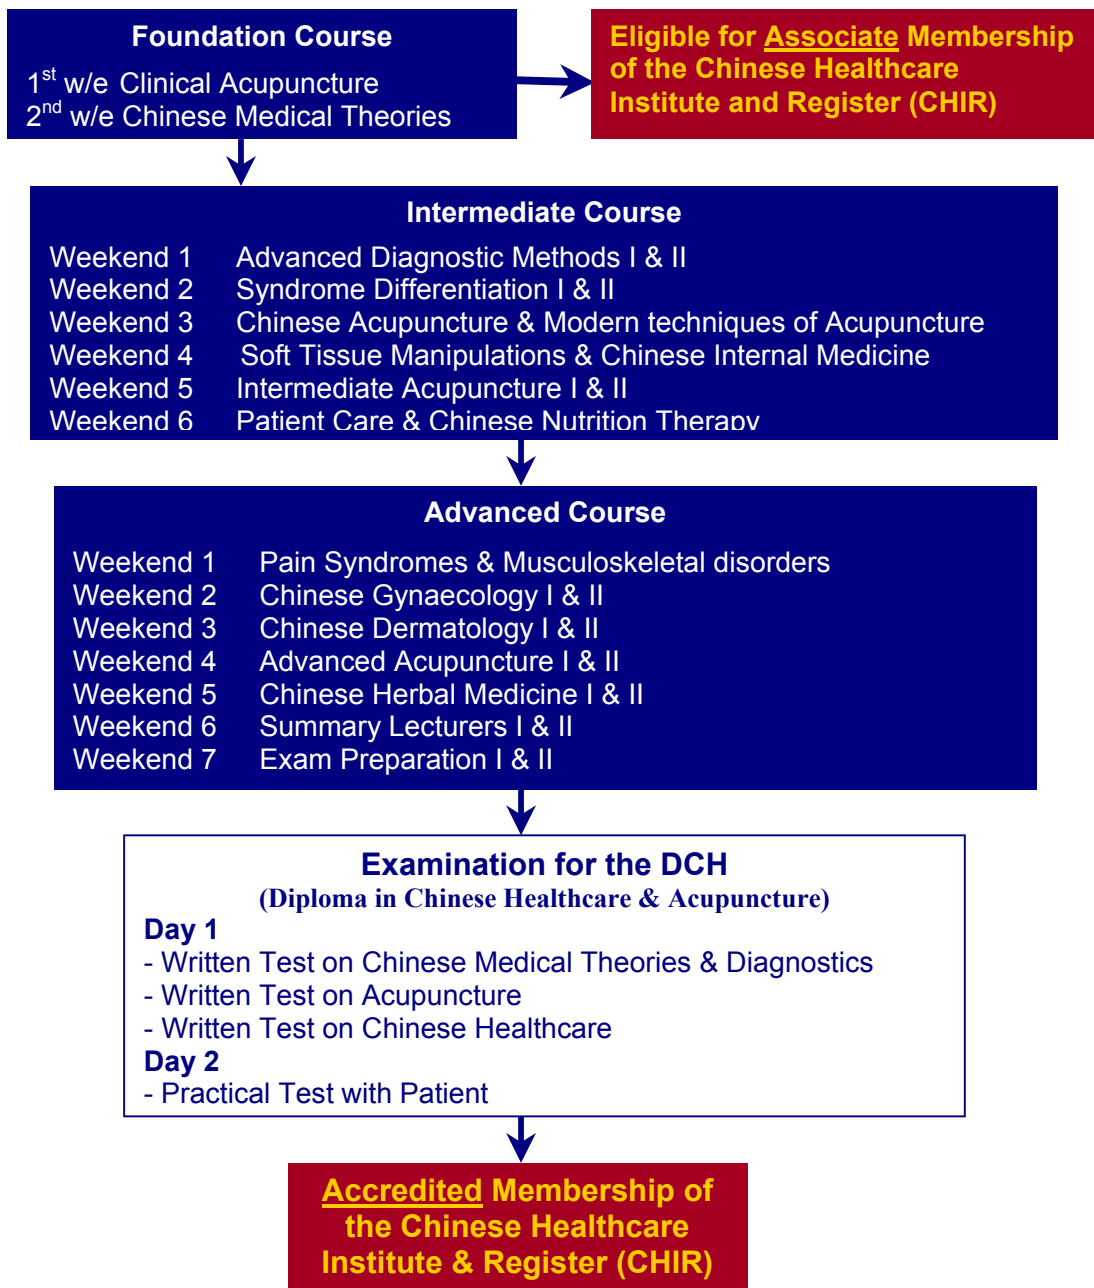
Foundation Course

1$^{st}$ w/e Clinical Acupuncture
2$^{nd}$ w/e Chinese Medical Theories

Eligible for Associate Membership of the Chinese Healthcare Institute and Register (CHIR)

Intermediate Course

Weekend 1 Advanced Diagnostic Methods I & II
Weekend 2 Syndrome Differentiation I & II
Weekend 3 Chinese Acupuncture & Modern techniques of Acupuncture
Weekend 4 Soft Tissue Manipulations & Chinese Internal Medicine
Weekend 5 Intermediate Acupuncture I & II
Weekend 6 Patient Care & Chinese Nutrition Therapy

Advanced Course

Weekend 1 Pain Syndromes & Musculoskeletal disorders
Weekend 2 Chinese Gynaecology I & II
Weekend 3 Chinese Dermatology I & II
Weekend 4 Advanced Acupuncture I & II
Weekend 5 Chinese Herbal Medicine I & II
Weekend 6 Summary Lecturers I & II
Weekend 7 Exam Preparation I & II

Examination for the DCH
(Diploma in Chinese Healthcare & Acupuncture)
Day 1
- Written Test on Chinese Medical Theories & Diagnostics
- Written Test on Acupuncture
- Written Test on Chinese Healthcare
Day 2
- Practical Test with Patient

Accredited Membership of the Chinese Healthcare Institute & Register (CHIR)